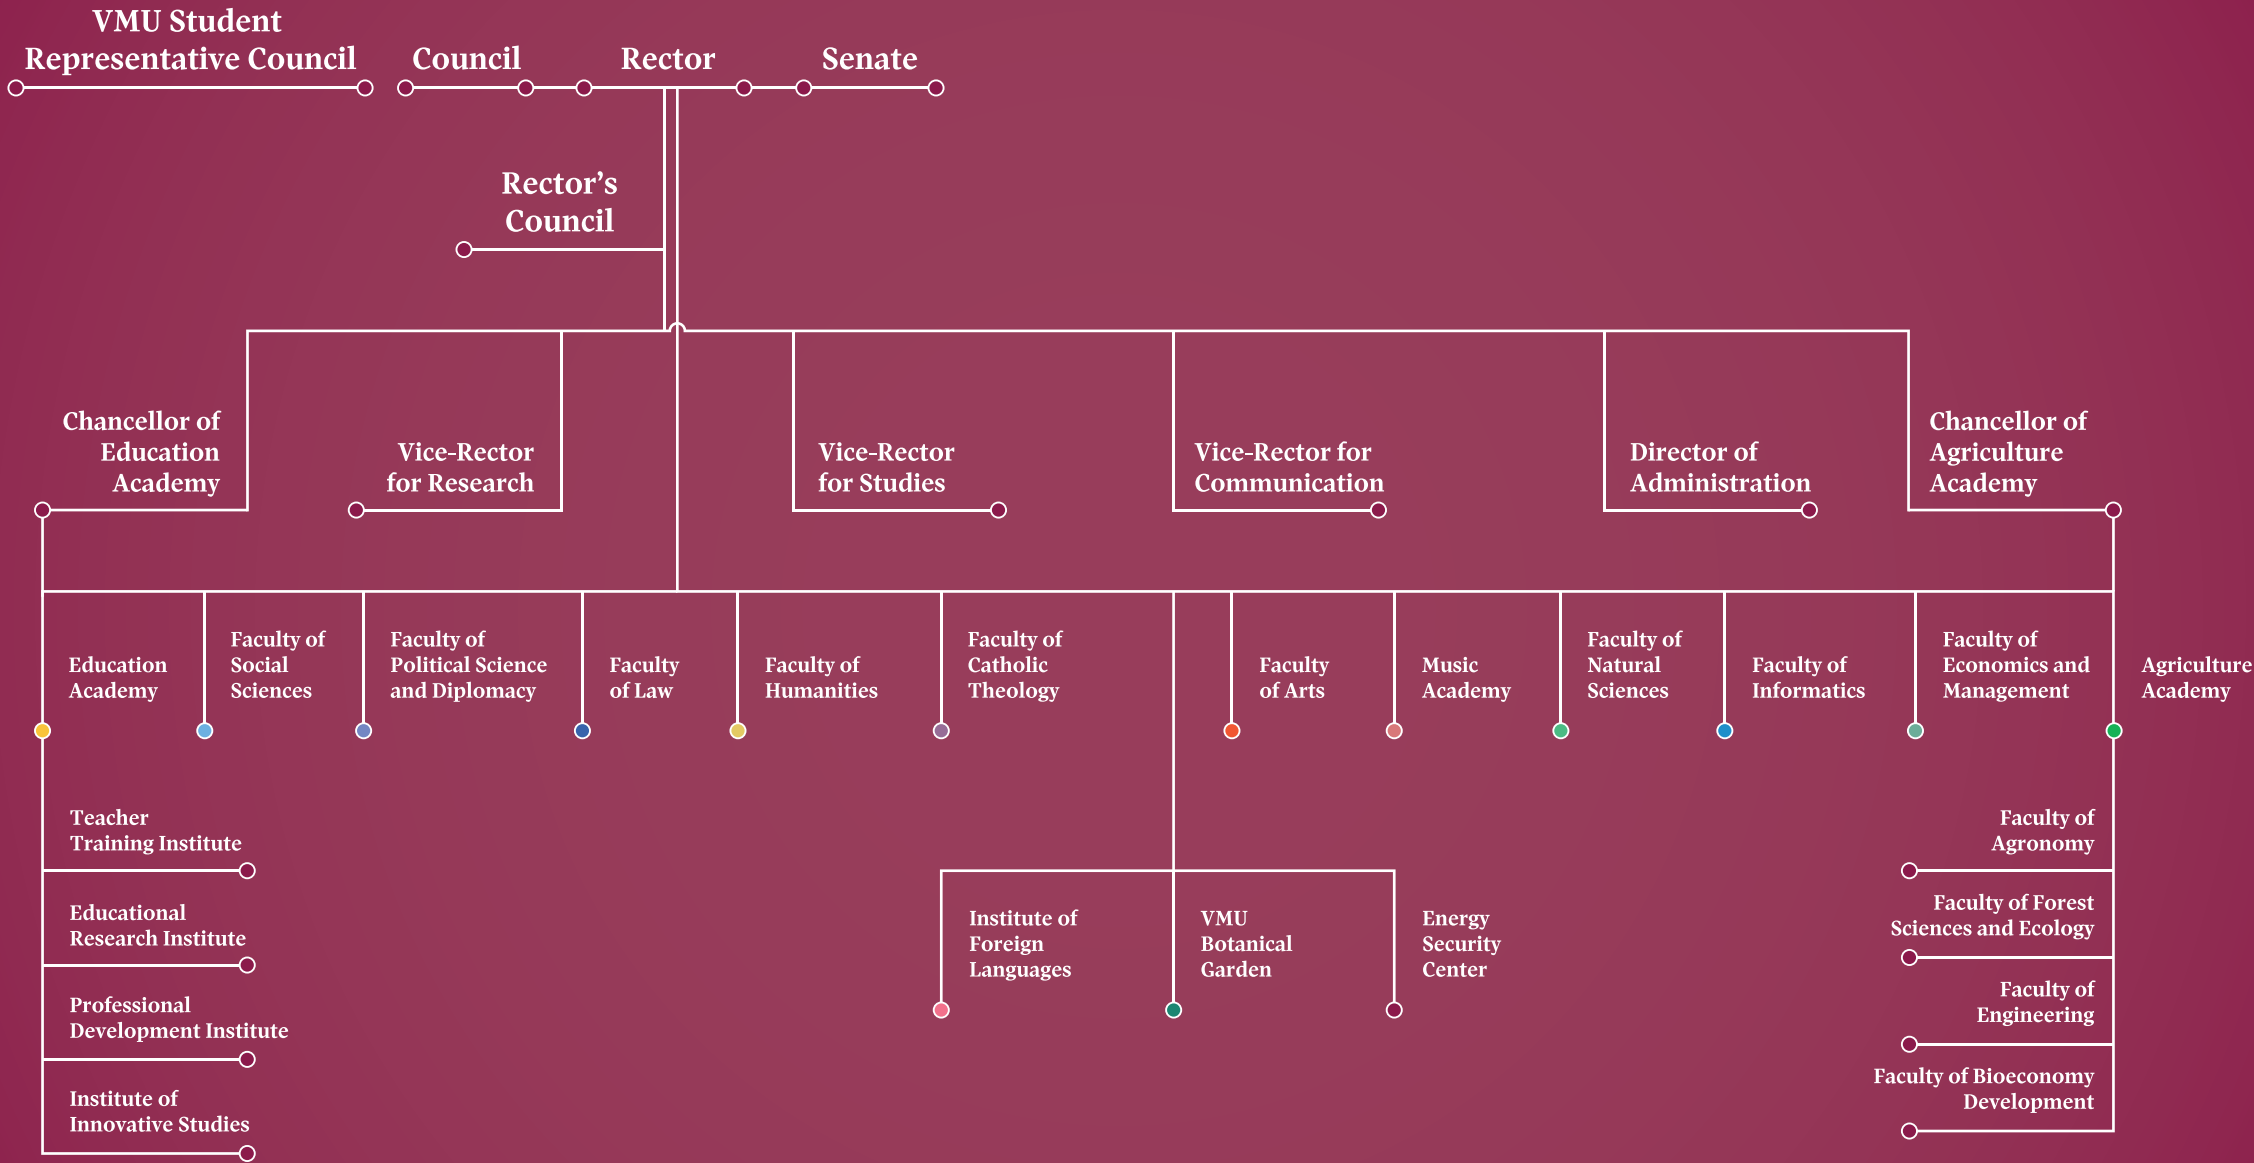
VMU Student Representative Council

Council

Rector

Senate

Rector's Council

Chancellor of Education Academy

Vice-Rector for Research

Vice-Rector for Studies

Vice-Rector for Communication

Director of Administration

Chancellor of Agriculture Academy

Education Academy

Faculty of Social Sciences

Faculty of Political Science and Diplomacy

Faculty of Law

Faculty of Humanities

Faculty of Catholic Theology

Faculty of Arts

Music Academy

Faculty of Natural Sciences

Faculty of Informatics

Faculty of Economics and Management

Agriculture Academy

Teacher Training Institute

Educational Research Institute

Professional Development Institute

Institute of Innovative Studies

Institute of Foreign Languages

VMU Botanical Garden

Energy Security Center

Faculty of Agronomy

Faculty of Forest Sciences and Ecology

Faculty of Engineering

Faculty of Bioeconomy Development